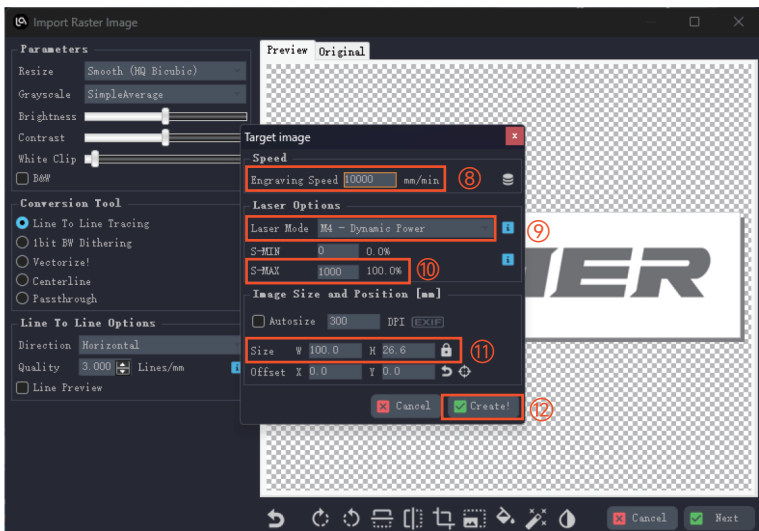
Import Raster Image

Parameters
Resize Smooth (HQ Bicubic)
Grayscale SimpleAverage
Brightness
Contrast
White Clip
B&W

Conversion Tool
Line To Line Tracing
1bit BW Dithering
Vectorize!
Centerline
Passthrough

Line To Line Options
Direction Horizontal
Quality 3.000 Lines/mm
Line Preview

Preview Original

Target image
Speed
Engraving Speed 10000 mm/min ⑧
Laser Options
Laser Mode M4 - Dynamic Power ⑨
S-MIN 0 0.0%
S-MAX 1000 100.0% ⑩
Image Size and Position [mm]
Autosize 300 DPI EXIF
Size W 100.0 H 26.6 ⑪
Offset X 0.0 Y 0.0
Cancel Create! ⑫

IER

Cancel Next